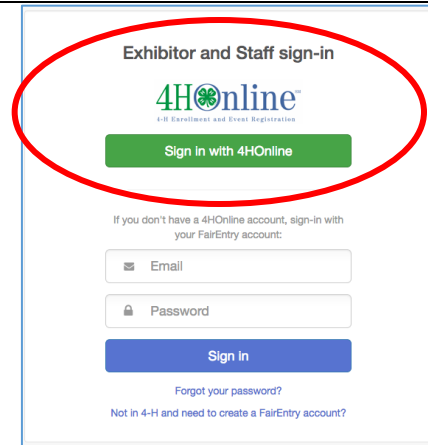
Exhibitor and Staff sign-in

4HOnline™
4-H Enrollment and Event Registration

Sign in with 4HOnline

If you don't have a 4HOnline account, sign-in with your FairEntry account:

Email

Password

Sign in

Forgot your password?

Not in 4-H and need to create a FairEntry account?